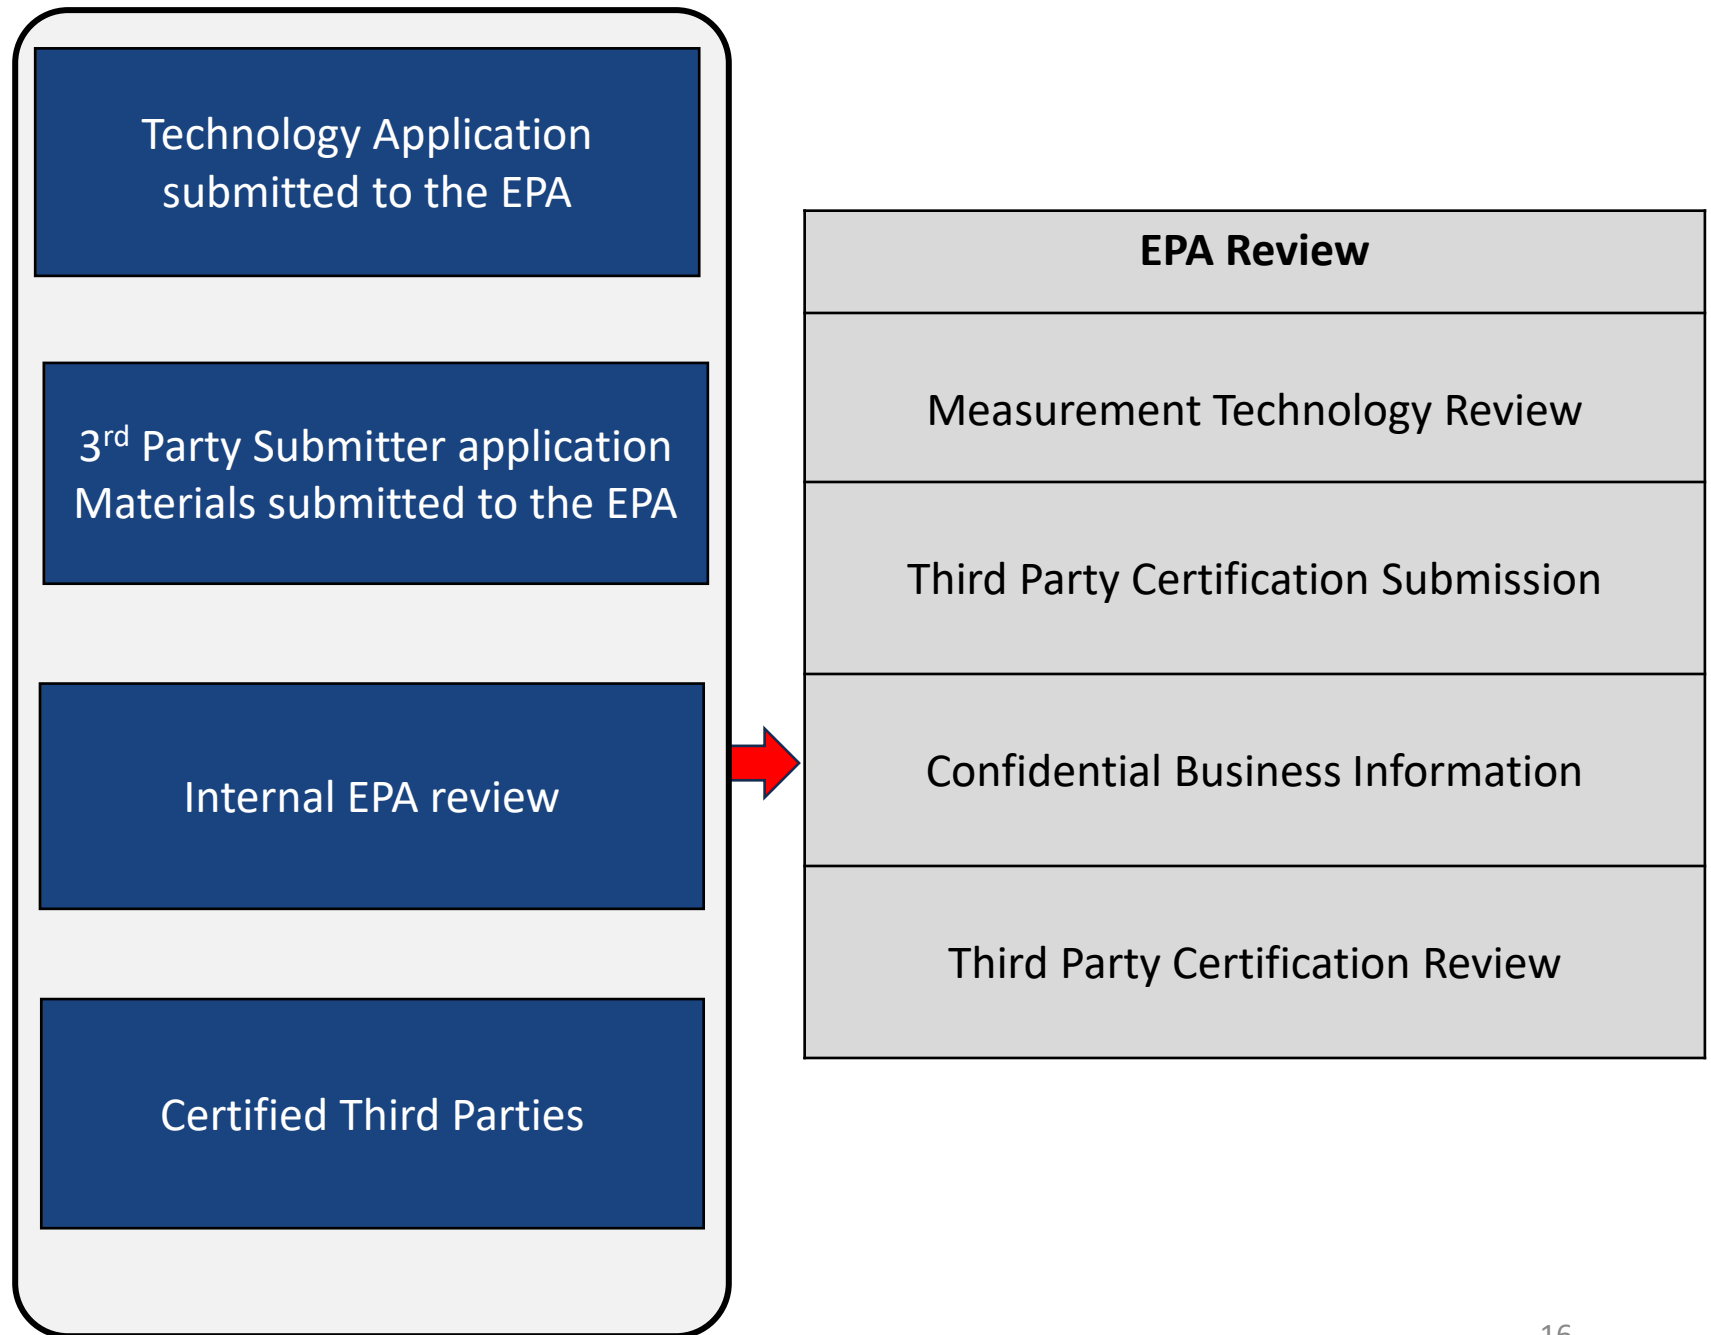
Technology Application submitted to the EPA

3$^{rd}$ Party Submitter application Materials submitted to the EPA

Internal EPA review

Certified Third Parties

EPA Review

Measurement Technology Review

Third Party Certification Submission

Confidential Business Information

Third Party Certification Review

16